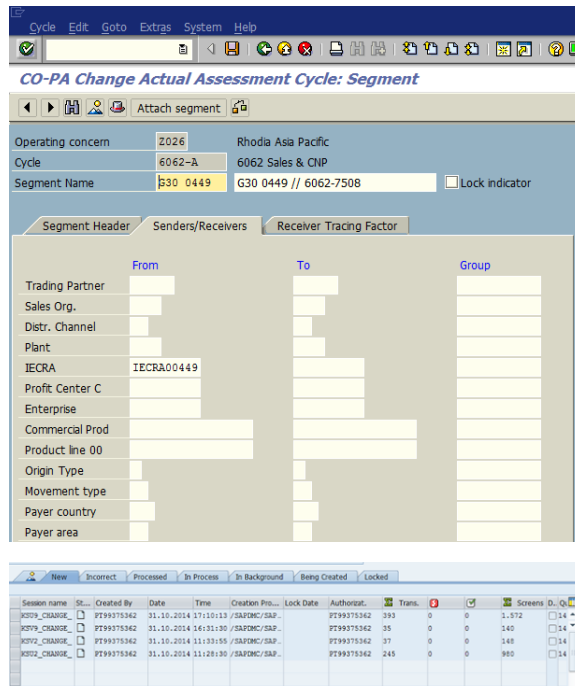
Cycle Edit Goto Extras System Help

CO-PA Change Actual Assessment Cycle: Segment

Attach segment

| | | |
|---|---|---|
| Operating concern | Z026 | Rhodia Asia Pacific |
| Cycle | 6062-A | 6062 Sales & CNP |
| Segment Name | G30 0449 | G30 0449 // 6062-7508 |

Lock indicator

Segment Header | Senders/Receivers | Receiver Tracing Factor

| | From | To | Group |
|---|---|---|---|
| Trading Partner | | | |
| Sales Org. | | | |
| Distr. Channel | | | |
| Plant | | | |
| IECRA | IECRA00449 | | |
| Profit Center C | | | |
| Enterprise | | | |
| Commercial Prod | | | |
| Product line 00 | | | |
| Origin Type | | | |
| Movement type | | | |
| Payer country | | | |
| Payer area | | | |

New | Incorrect | Processed | In Process | In Background | Being Created | Locked

| Session name | St... | Created By | Date | Time | Creation Pro... | Lock Date | Authorizat. | Trans. | | | Screens | D.. | Q |
|---|---|---|---|---|---|---|---|---|---|---|---|---|---|
| KSU9_CHANGE_ | | PT99375362 | 31.10.2014 | 17:10:13 | /SAPDMC/SAP... | | PT99375362 | 393 | 0 | 0 | 1.572 | | 14 |
| KSV9_CHANGE_ | | PT99375362 | 31.10.2014 | 16:31:30 | /SAPDMC/SAP... | | PT99375362 | 35 | 0 | 0 | 140 | | 14 |
| KSV2_CHANGE_ | | PT99375362 | 31.10.2014 | 11:33:55 | /SAPDMC/SAP... | | PT99375362 | 37 | 0 | 0 | 148 | | 14 |
| KSU2_CHANGE_ | | PT99375362 | 31.10.2014 | 11:28:30 | /SAPDMC/SAP... | | PT99375362 | 245 | 0 | 0 | 980 | | 14 |